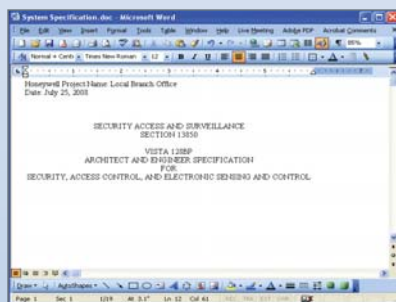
System Specification.doc - Microsoft Word

File Edit View Insert Format Tools Table Window Help Live Meeting Adobe PDF Acrobat Comments

Normal + Centr Times New Roman 12 B I U 85%

Honeywell Project Name: Local Branch Office
Date: July 25, 2008

SECURITY ACCESS AND SURVEILLANCE
SECTION 13850

VISTA 128BP
ARCHITECT AND ENGINEER SPECIFICATION
FOR
SECURITY, ACCESS CONTROL, AND ELECTRONIC SENSING AND CONTROL

Draw AutoShapes

Page 1 Sec 1 1/19 At 3.1" Ln 12 Col 61 REC TRK EXT OVR